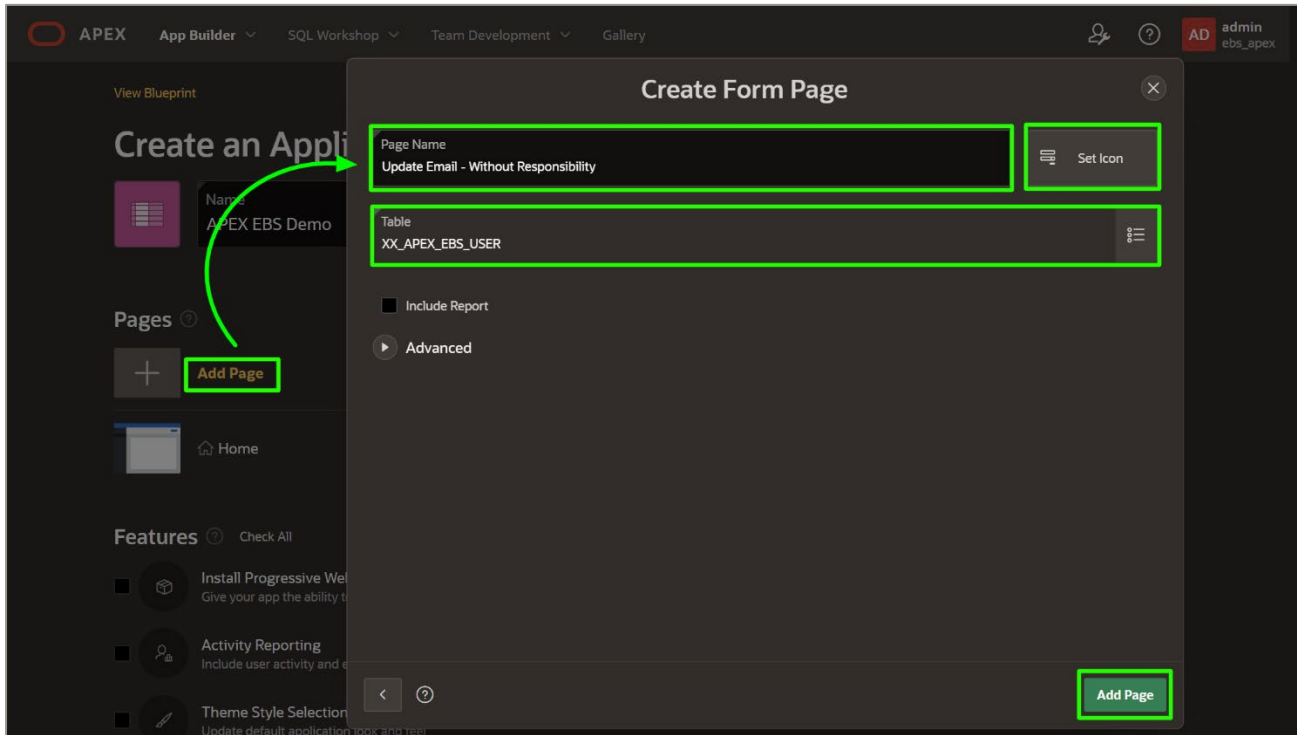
APEX App Builder SQL Workshop Team Development Gallery

AD admin ebs_apex

View Blueprint

Create an Appli

Name
APEX EBS Demo

Pages

Add Page

Home

Features Check All

Install Progressive Wel
Give your app the ability t

Activity Reporting
Include user activity and e

Theme Style Selection
Update default application look and feel

Create Form Page

Page Name
Update Email - Without Responsibility

Set Icon

Table
XX_APEX_EBS_USER

Include Report

Advanced

Add Page